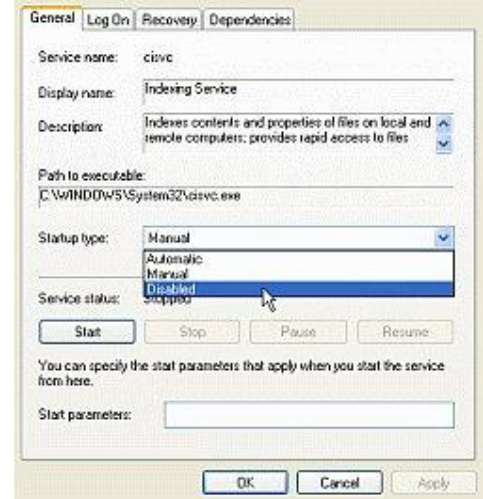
General | Log On | Recovery | Dependencies

Service name: cisvc

Display name: Indexing Service

Description: Indexes contents and properties of files on local and remote computers; provides rapid access to files

Path to executable:
C:\WINDOWS\System32\cisvc.exe

Startup type: Manual

Automatic
Manual
Disabled

Service status: Stopped

Start | Stop | Pause | Resume

You can specify the start parameters that apply when you start the service from here.

Start parameters:

OK | Cancel | Apply